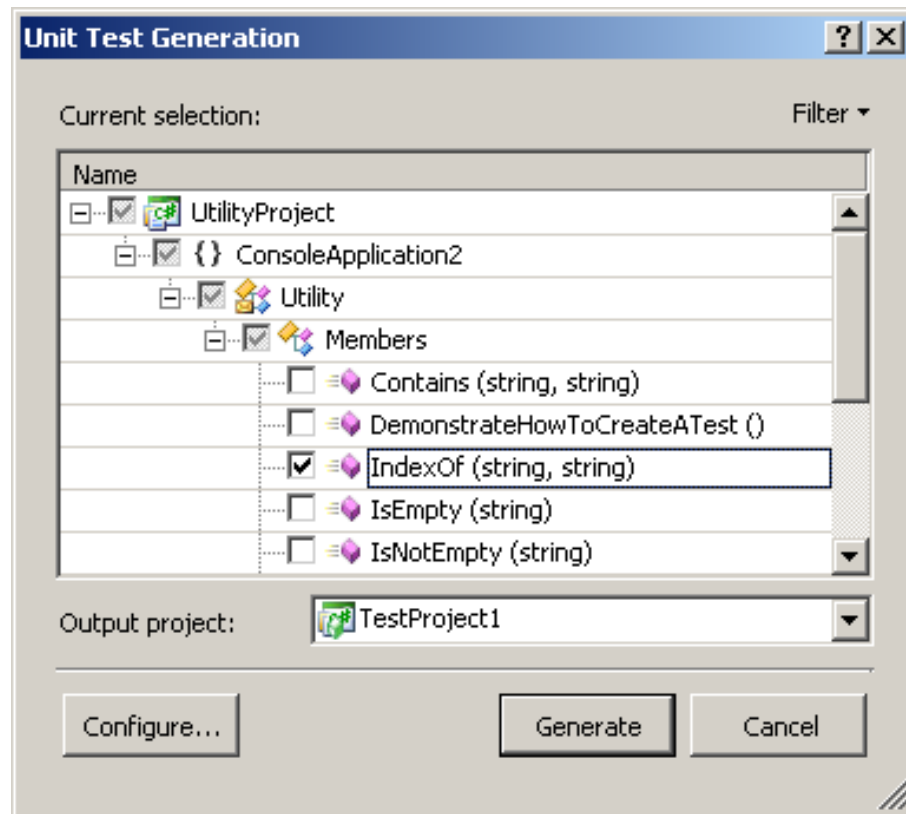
Unit Test Generation

? X

Current selection:

Filter ▾

Name

UtilityProject

{ } ConsoleApplication2

Utility

Members

Contains (string, string)

DemonstrateHowToCreateATest ()

IndexOf (string, string)

IsEmpty (string)

IsNotEmpty (string)

Output project:

TestProject1

Configure...

Generate

Cancel